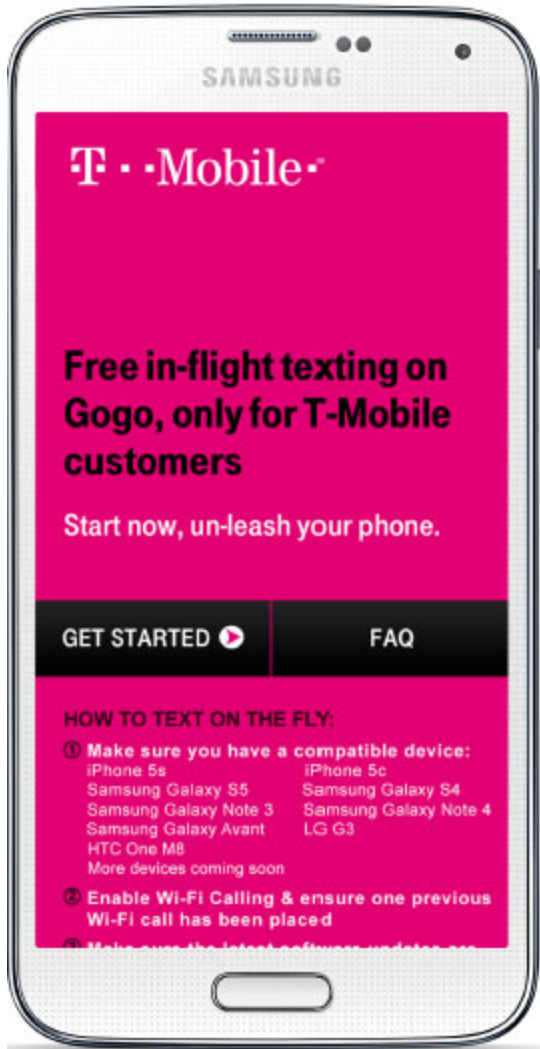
SAMSUNG

T · · Mobile ·

Free in-flight texting on Gogo, only for T-Mobile customers

Start now, un-leash your phone.

GET STARTED

FAQ

HOW TO TEXT ON THE FLY:

① Make sure you have a compatible device:

iPhone 5s
Samsung Galaxy S5
Samsung Galaxy Note 3
Samsung Galaxy Avant
HTC One M8
More devices coming soon

iPhone 5c
Samsung Galaxy S4
Samsung Galaxy Note 4
LG G3

② Enable Wi-Fi Calling & ensure one previous Wi-Fi call has been placed

③ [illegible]